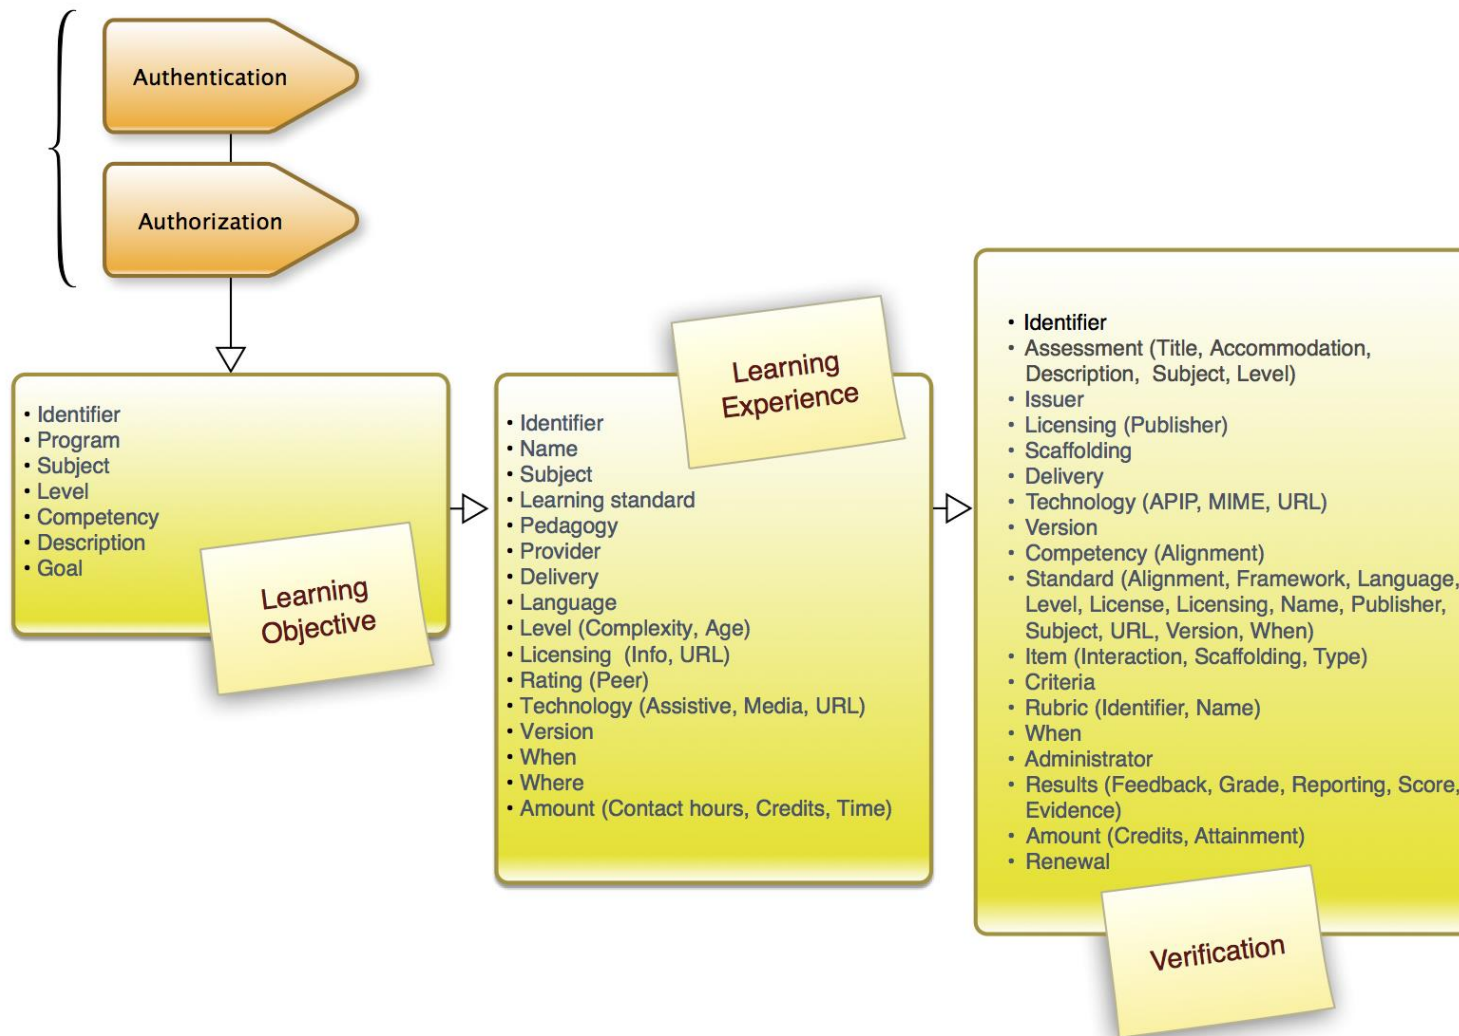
Authentication

Authorization

• Identifier
• Program
• Subject
• Level
• Competency
• Description
• Goal

Learning Objective

Learning Experience

• Identifier
• Name
• Subject
• Learning standard
• Pedagogy
• Provider
• Delivery
• Language
• Level (Complexity, Age)
• Licensing (Info, URL)
• Rating (Peer)
• Technology (Assistive, Media, URL)
• Version
• When
• Where
• Amount (Contact hours, Credits, Time)

• Identifier
• Assessment (Title, Accommodation, Description, Subject, Level)
• Issuer
• Licensing (Publisher)
• Scaffolding
• Delivery
• Technology (APIP, MIME, URL)
• Version
• Competency (Alignment)
• Standard (Alignment, Framework, Language, Level, License, Licensing, Name, Publisher, Subject, URL, Version, When)
• Item (Interaction, Scaffolding, Type)
• Criteria
• Rubric (Identifier, Name)
• When
• Administrator
• Results (Feedback, Grade, Reporting, Score, Evidence)
• Amount (Credits, Attainment)
• Renewal

Verification